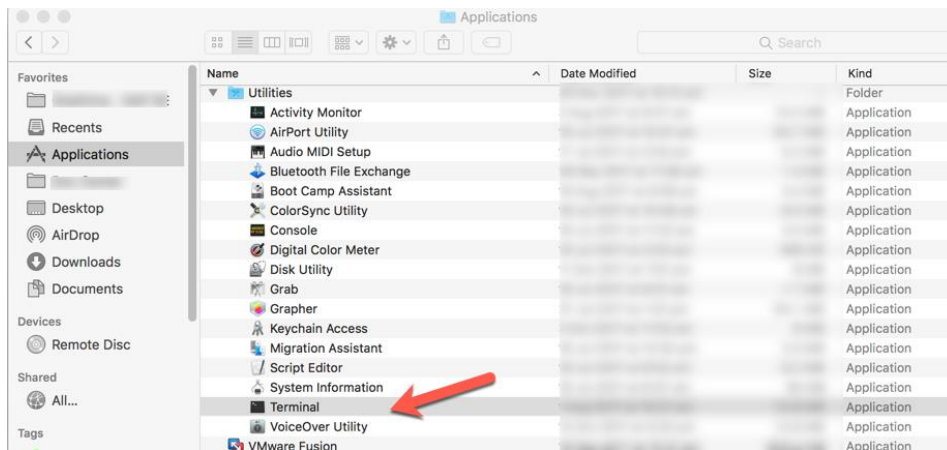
Applications

Search

Favorites
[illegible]
Recents
Applications
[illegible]
Desktop
AirDrop
Downloads
Documents
Devices
Remote Disc
Shared
All...
Tags

| Name | Date Modified | Size | Kind |
|---|---|---|---|
| Utilities | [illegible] | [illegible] | Folder |
| Activity Monitor | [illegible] | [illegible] | Application |
| AirPort Utility | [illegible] | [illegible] | Application |
| Audio MIDI Setup | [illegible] | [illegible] | Application |
| Bluetooth File Exchange | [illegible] | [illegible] | Application |
| Boot Camp Assistant | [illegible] | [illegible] | Application |
| ColorSync Utility | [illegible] | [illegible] | Application |
| Console | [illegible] | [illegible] | Application |
| Digital Color Meter | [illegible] | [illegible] | Application |
| Disk Utility | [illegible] | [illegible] | Application |
| Grab | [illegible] | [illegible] | Application |
| Grapher | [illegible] | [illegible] | Application |
| Keychain Access | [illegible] | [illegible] | Application |
| Migration Assistant | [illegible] | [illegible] | Application |
| Script Editor | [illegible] | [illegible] | Application |
| System Information | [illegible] | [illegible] | Application |
| Terminal | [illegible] | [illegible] | Application |
| VoiceOver Utility | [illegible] | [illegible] | Application |
| VMware Fusion | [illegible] | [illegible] | Application |